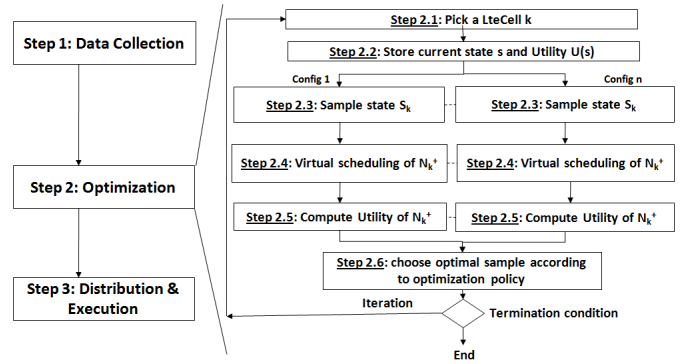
Step 1: Data Collection

Step 2: Optimization

Step 3: Distribution & Execution

Step 2.1: Pick a LteCell k

Step 2.2: Store current state s and Utility U(s)

Config 1

Config n

Step 2.3: Sample state $S_k$

Step 2.3: Sample state $S_k$

Step 2.4: Virtual scheduling of $N_k^+$

Step 2.4: Virtual scheduling of $N_k^+$

Step 2.5: Compute Utility of $N_k^+$

Step 2.5: Compute Utility of $N_k^+$

Step 2.6: choose optimal sample according to optimization policy

Iteration

Termination condition

End